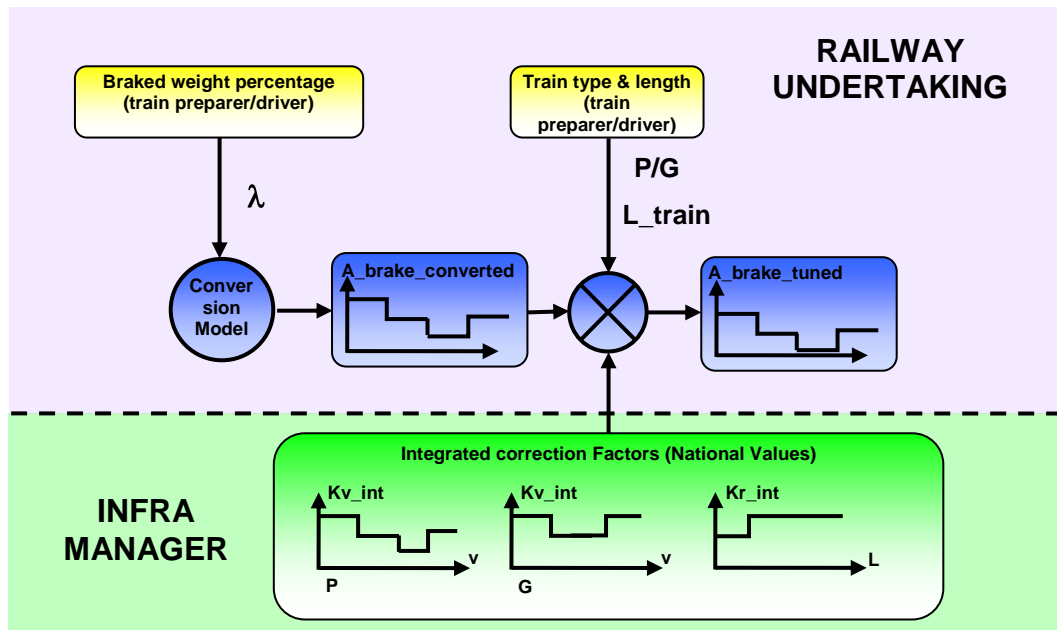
RAILWAY UNDERTAKING

Braked weight percentage (train preparer/driver)

Train type & length (train preparer/driver)

$\lambda$

P/G

L_train

Conver sion Model

A_brake_converted

A_brake_tuned

INFRA MANAGER

Integrated correction Factors (National Values)

Kv_int

v

P

Kv_int

v

G

Kr_int

L